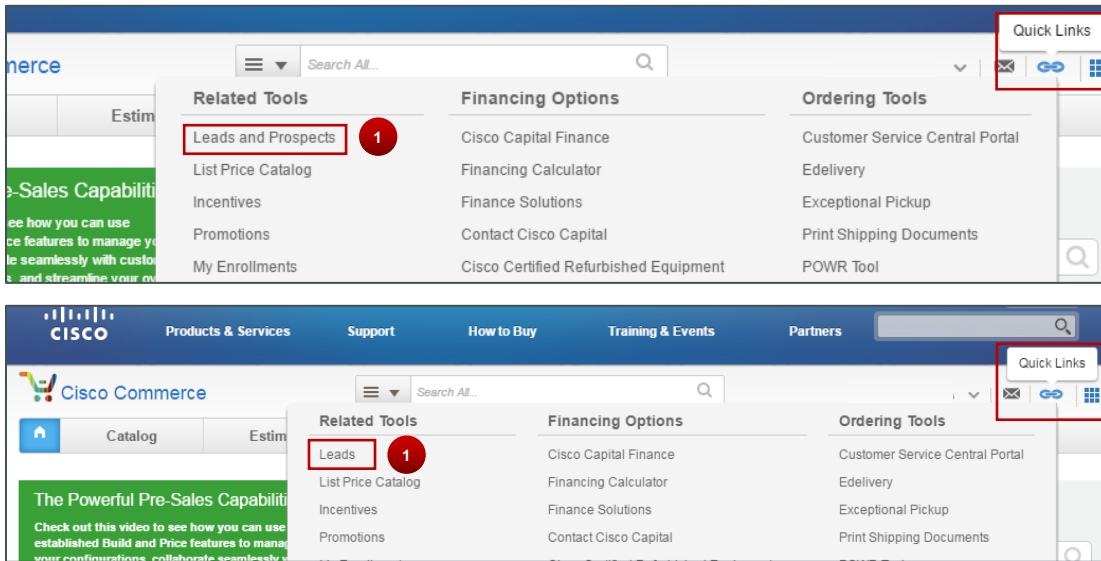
Quick Links

merce

Search All...

Estim

Related Tools

Leads and Prospects

1

List Price Catalog

Incentives

Promotions

My Enrollments

Financing Options

Cisco Capital Finance

Financing Calculator

Finance Solutions

Contact Cisco Capital

Cisco Certified Refurbished Equipment

Ordering Tools

Customer Service Central Portal

Edelivery

Exceptional Pickup

Print Shipping Documents

POWR Tool

e-Sales Capabiliti

ee how you can use
ce features to manage yo
e seamlessly with custo
s, and streamline your ov

cisco

Products & Services

Support

How to Buy

Training & Events

Partners

Quick Links

Cisco Commerce

Search All...

Catalog

Estim

Related Tools

Leads

1

List Price Catalog

Incentives

Promotions

Financing Options

Cisco Capital Finance

Financing Calculator

Finance Solutions

Contact Cisco Capital

Ordering Tools

Customer Service Central Portal

Edelivery

Exceptional Pickup

Print Shipping Documents

The Powerful Pre-Sales Capabiliti

Check out this video to see how you can use
established Build and Price features to manag
your configurations, collaborate seamlessly w